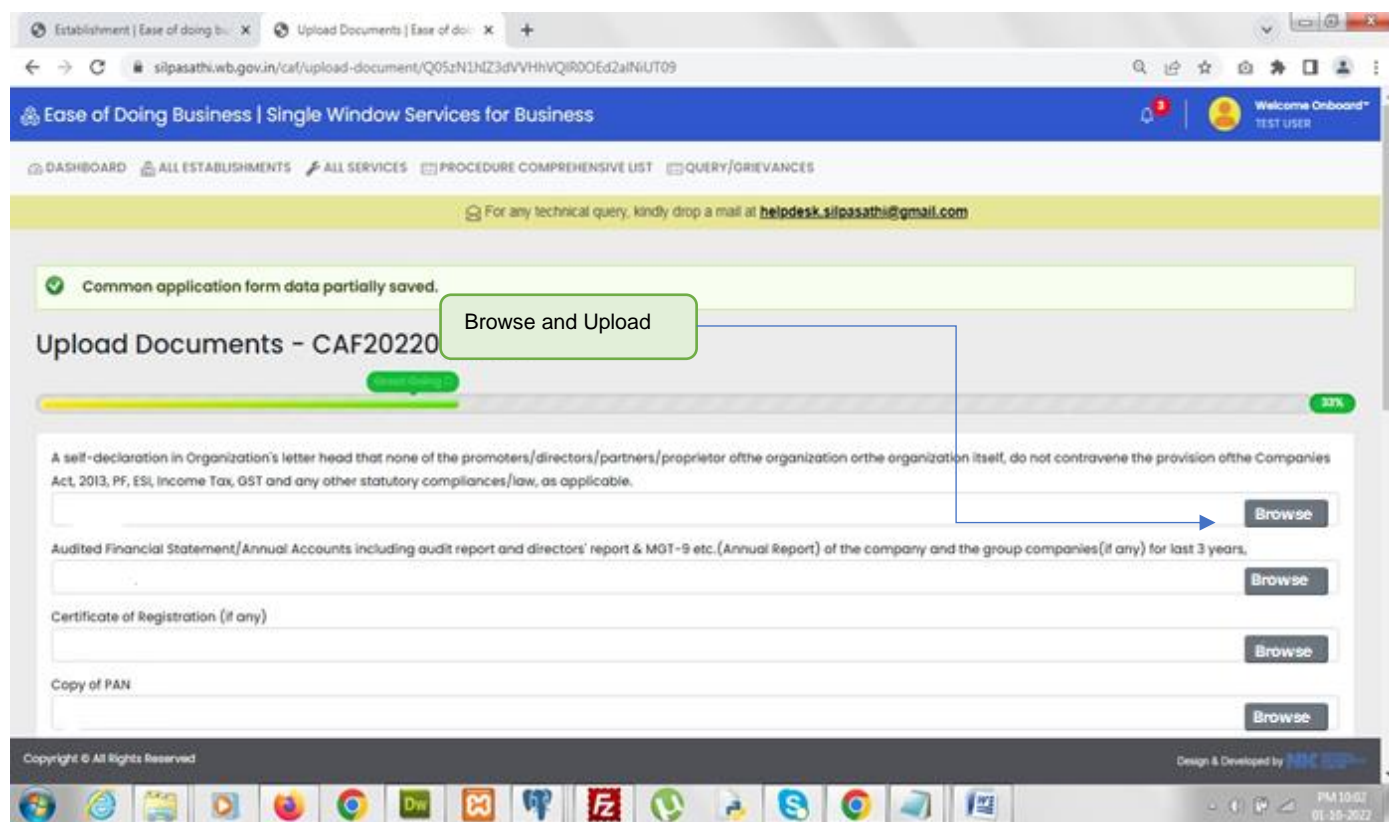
Establishment | Ease of doing bu ×
Upload Documents | Ease of do ×
+

silpasathi.wb.gov.in/caf/upload-document/Q05zN1NZ3dVVHhVQlR0OEd2alNiUT09

Ease of Doing Business | Single Window Services for Business

3

Welcome Onboard
TEST USER

DASHBOARD   ALL ESTABLISHMENTS   ALL SERVICES   PROCEDURE COMPREHENSIVE LIST   QUERY/GRIEVANCES

For any technical query, kindly drop a mail at helpdesk.silpasathi@gmail.com

Common application form data partially saved.

Browse and Upload

Upload Documents - CAF20220

Great Going

33%

A self-declaration in Organization's letter head that none of the promoters/directors/partners/proprietor ofthe organization orthe organization itself, do not contravene the provision ofthe Companies Act, 2013, PF, ESI, Income Tax, GST and any other statutory compliances/law, as applicable.

Browse

Audited Financial Statement/Annual Accounts including audit report and directors' report & MGT-9 etc.(Annual Report) of the company and the group companies(if any) for last 3 years,

Browse

Certificate of Registration (if any)

Browse

Copy of PAN

Browse

Copyright © All Rights Reserved

Design & Developed by NIC

PM 10:02
01-10-2022